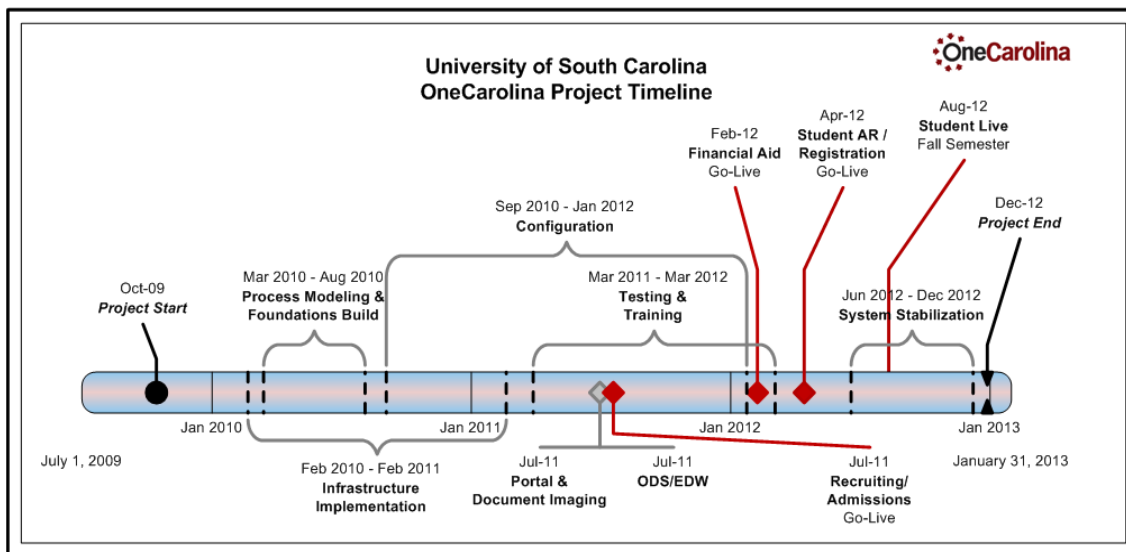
OneCarolina

University of South Carolina
OneCarolina Project Timeline

Oct-09
Project Start

Mar 2010 - Aug 2010
Process Modeling & Foundations Build

Sep 2010 - Jan 2012
Configuration

Mar 2011 - Mar 2012
Testing & Training

Feb-12
Financial Aid
Go-Live

Apr-12
Student AR / Registration
Go-Live

Aug-12
Student Live
Fall Semester

Dec-12
Project End

Jun 2012 - Dec 2012
System Stabilization

July 1, 2009

Jan 2010

Jan 2011

Jan 2012

Jan 2013

January 31, 2013

Feb 2010 - Feb 2011
Infrastructure Implementation

Jul-11
Portal & Document Imaging

Jul-11
ODS/EDW

Jul-11
Recruiting/ Admissions
Go-Live